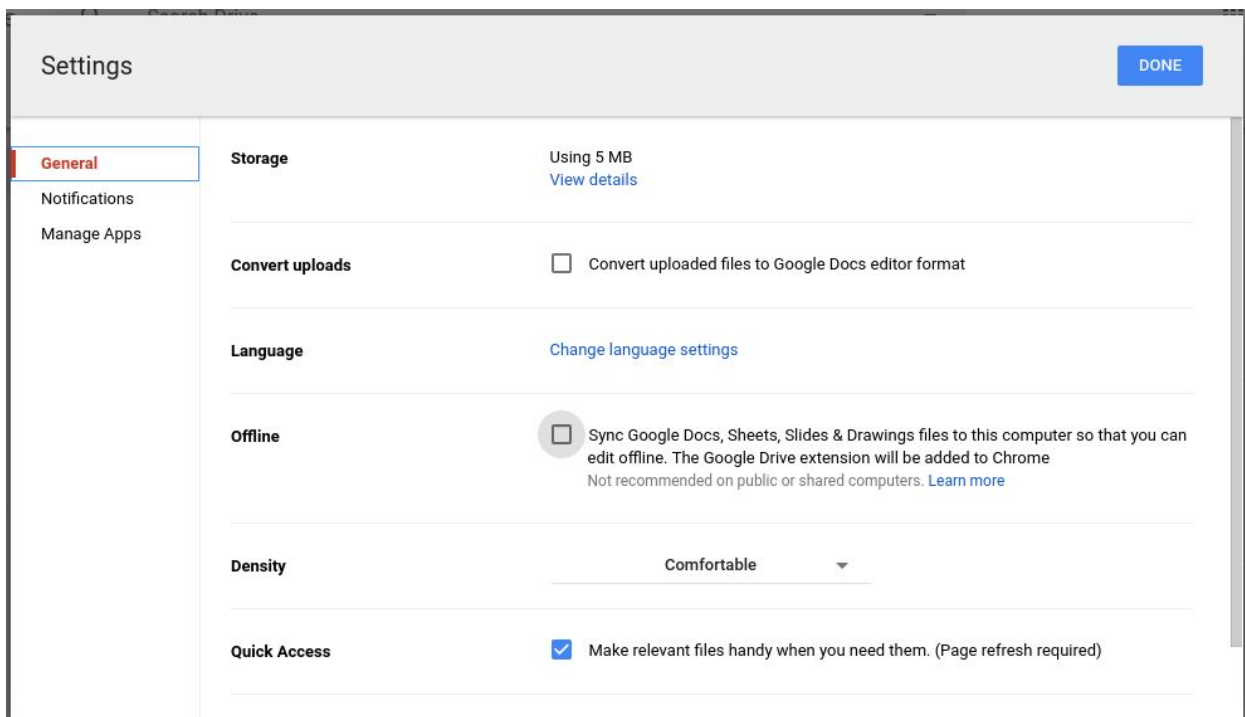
Settings

DONE

General
Notifications
Manage Apps

Storage
Using 5 MB
View details

Convert uploads
Convert uploaded files to Google Docs editor format

Language
Change language settings

Offline
Sync Google Docs, Sheets, Slides & Drawings files to this computer so that you can edit offline. The Google Drive extension will be added to Chrome
Not recommended on public or shared computers. Learn more

Density
Comfortable

Quick Access
Make relevant files handy when you need them. (Page refresh required)